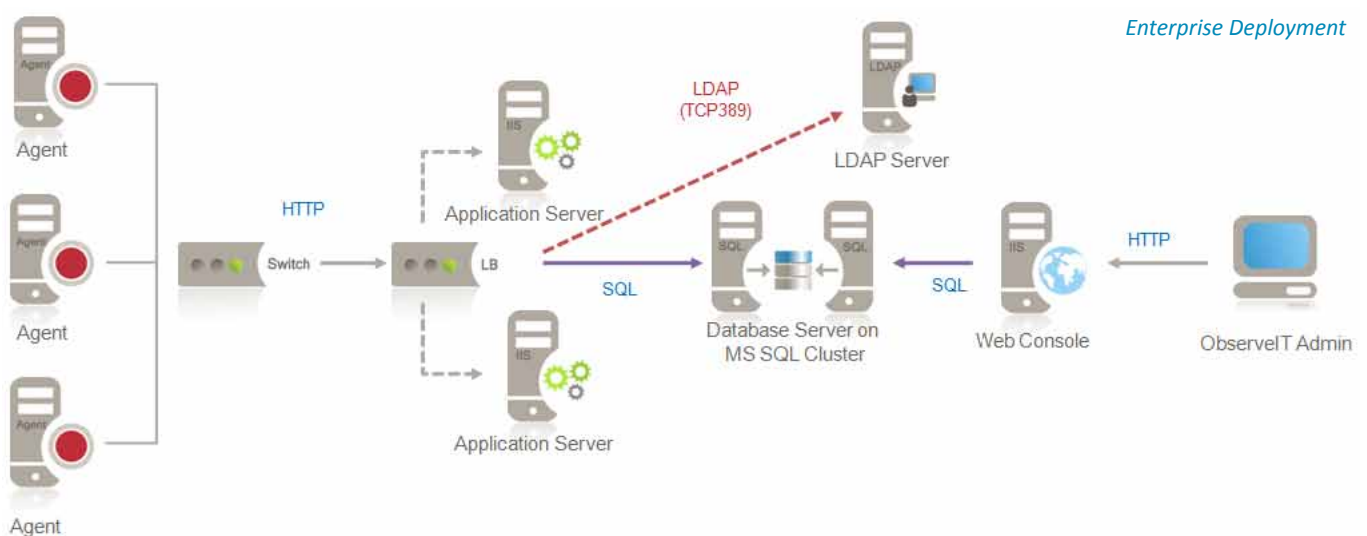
Enterprise Deployment

Agent

Agent

Agent

Agent

Agent

Agent

HTTP

Switch

LB

IIS

Application Server

IIS

Application Server

LDAP
(TCP389)

LDAP

LDAP Server

SQL

SQL

SQL

Database Server on MS SQL Cluster

SQL

IIS

Web Console

HTTP

ObserveIT Admin